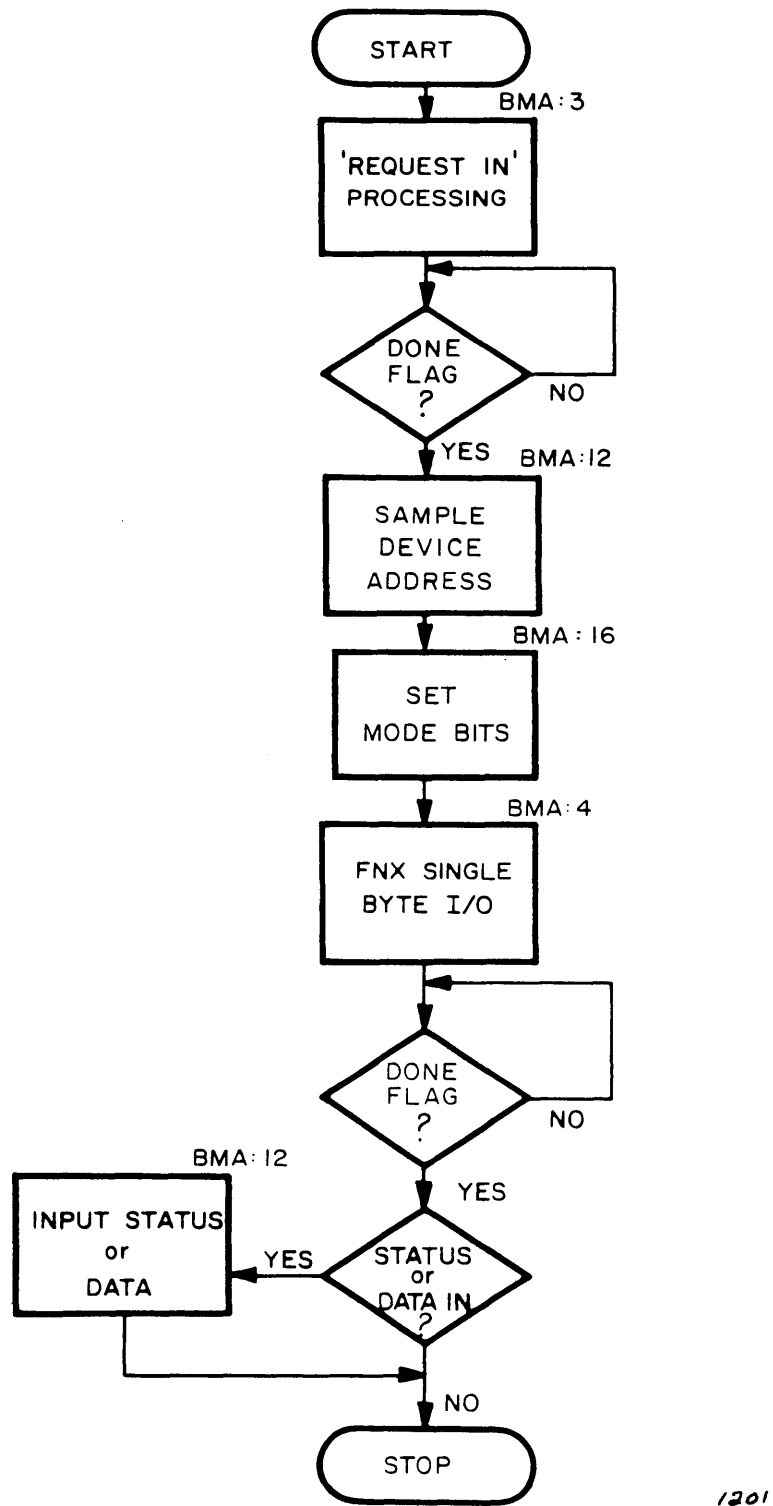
START

BMA:3

'REQUEST IN' PROCESSING

DONE FLAG ?

NO

YES

BMA:12

SAMPLE DEVICE ADDRESS

BMA: 16

SET MODE BITS

BMA: 4

FNX SINGLE BYTE I/O

DONE FLAG ?

NO

YES

BMA: 12

INPUT STATUS or DATA

YES

STATUS or DATA IN ?

NO

STOP

1201